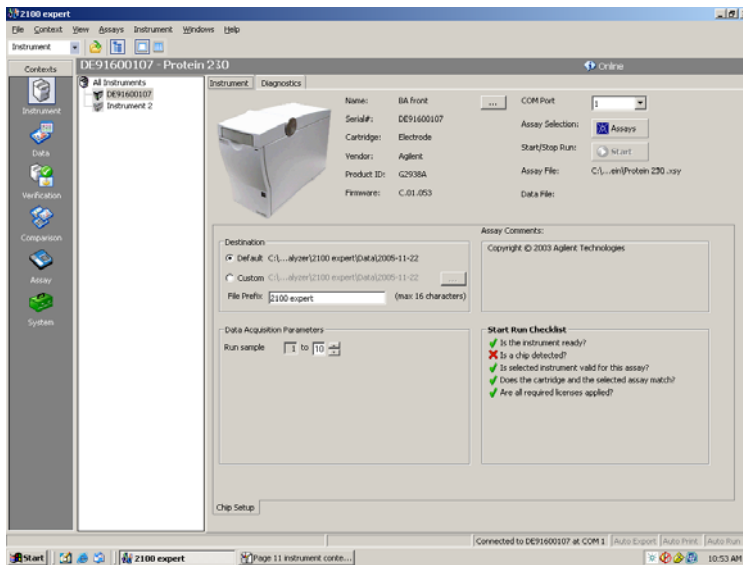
2100 expert

File Context View Assays Instrument Windows Help

Instrument

Contexts

Instrument

Data

Verification

Comparison

Assay

System

DE91600107 - Protein 230

Online

All Instruments
DE91600107
Instrument 2

Instrument Diagnostics

Name: BA front ...
Serial#: DE91600107
Cartridge: Electrode
Vendor: Agilent
Product ID: G2938A
Firmware: C.01.053

COM Port 1
Assay Selection: Assays
Start/Stop Run: Start
Assay File: C:\...ein\Protein 230.xsy
Data File:

Destination
Default C:\...alyzer\2100 expert\Data\2005-11-22
Custom C:\...alyzer\2100 expert\Data\2005-11-22 ...
File Prefix 2100 expert (max 16 characters)

Assay Comments:
Copyright © 2003 Agilent Technologies

Data Acquisition Parameters
Run sample 1 to 10

Start Run Checklist
Is the instrument ready?
Is a chip detected?
Is selected instrument valid for this assay?
Does the cartridge and the selected assay match?
Are all required licenses applied?

Chip Setup

Connected to DE91600107 at COM 1 Auto Export Auto Print Auto Run

Start 2100 expert Page 11 instrument conte... 10:53 AM